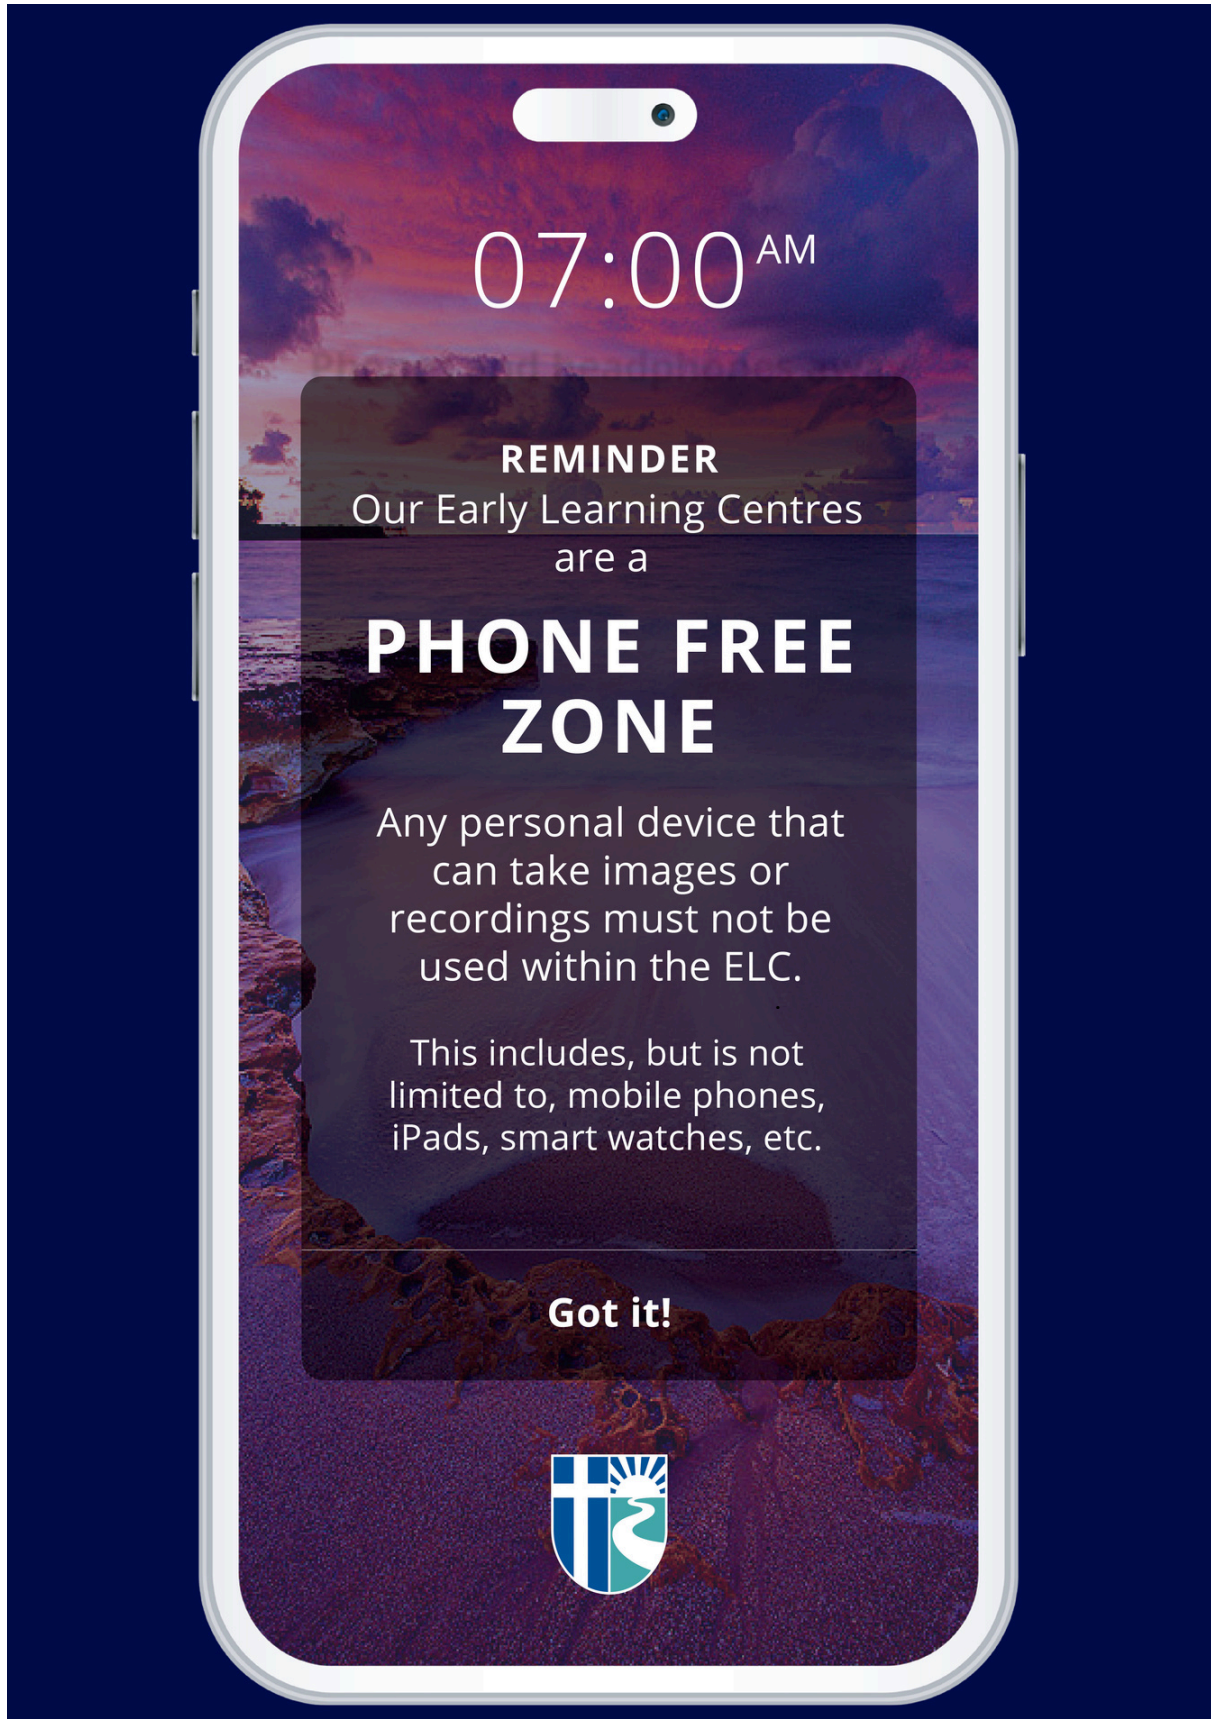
07:00 AM

REMINDER
Our Early Learning Centres are a

PHONE FREE ZONE

Any personal device that can take images or recordings must not be used within the ELC.

This includes, but is not limited to, mobile phones, iPads, smart watches, etc.

Got it!